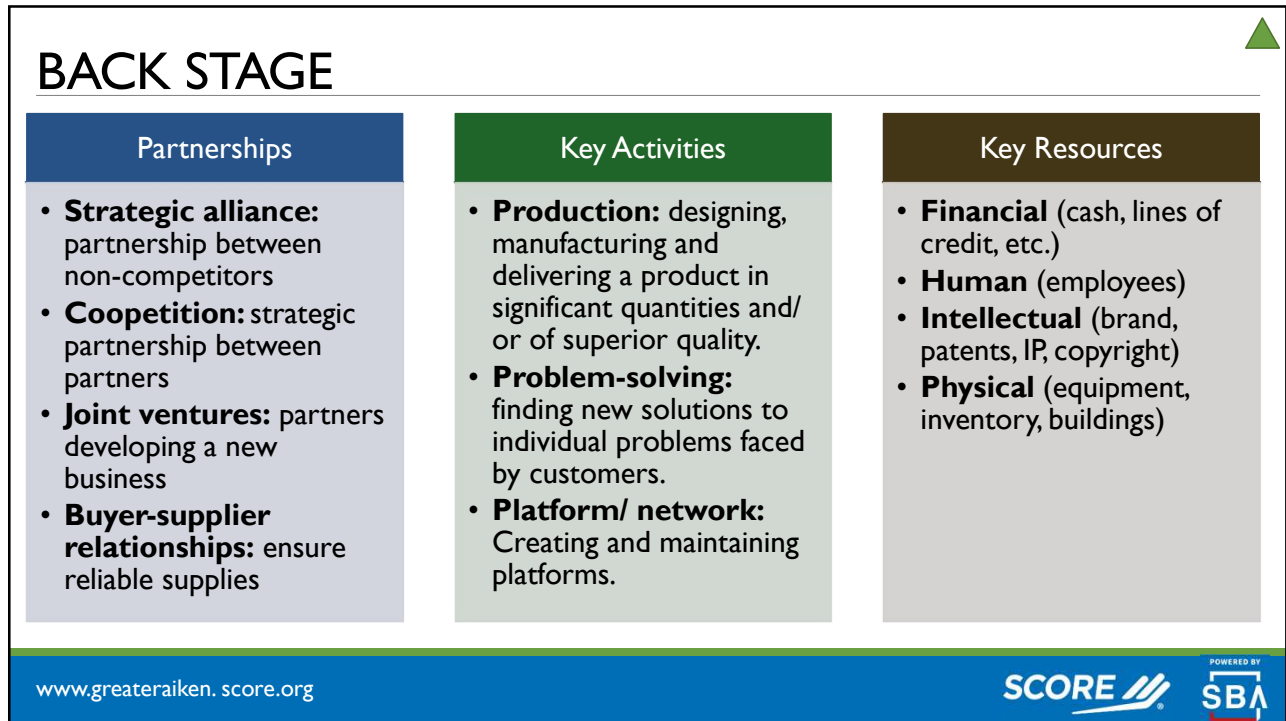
BACK STAGE

Partnerships

- **Strategic alliance:** partnership between non-competitors
- **Coopetition:** strategic partnership between partners
- **Joint ventures:** partners developing a new business
- **Buyer-supplier relationships:** ensure reliable supplies

Key Activities

- **Production:** designing, manufacturing and delivering a product in significant quantities and/ or of superior quality.
- **Problem-solving:** finding new solutions to individual problems faced by customers.
- **Platform/ network:** Creating and maintaining platforms.

Key Resources

- **Financial** (cash, lines of credit, etc.)
- **Human** (employees)
- **Intellectual** (brand, patents, IP, copyright)
- **Physical** (equipment, inventory, buildings)

www.greateraiken. score.org

SCORE

POWERED BY SBA